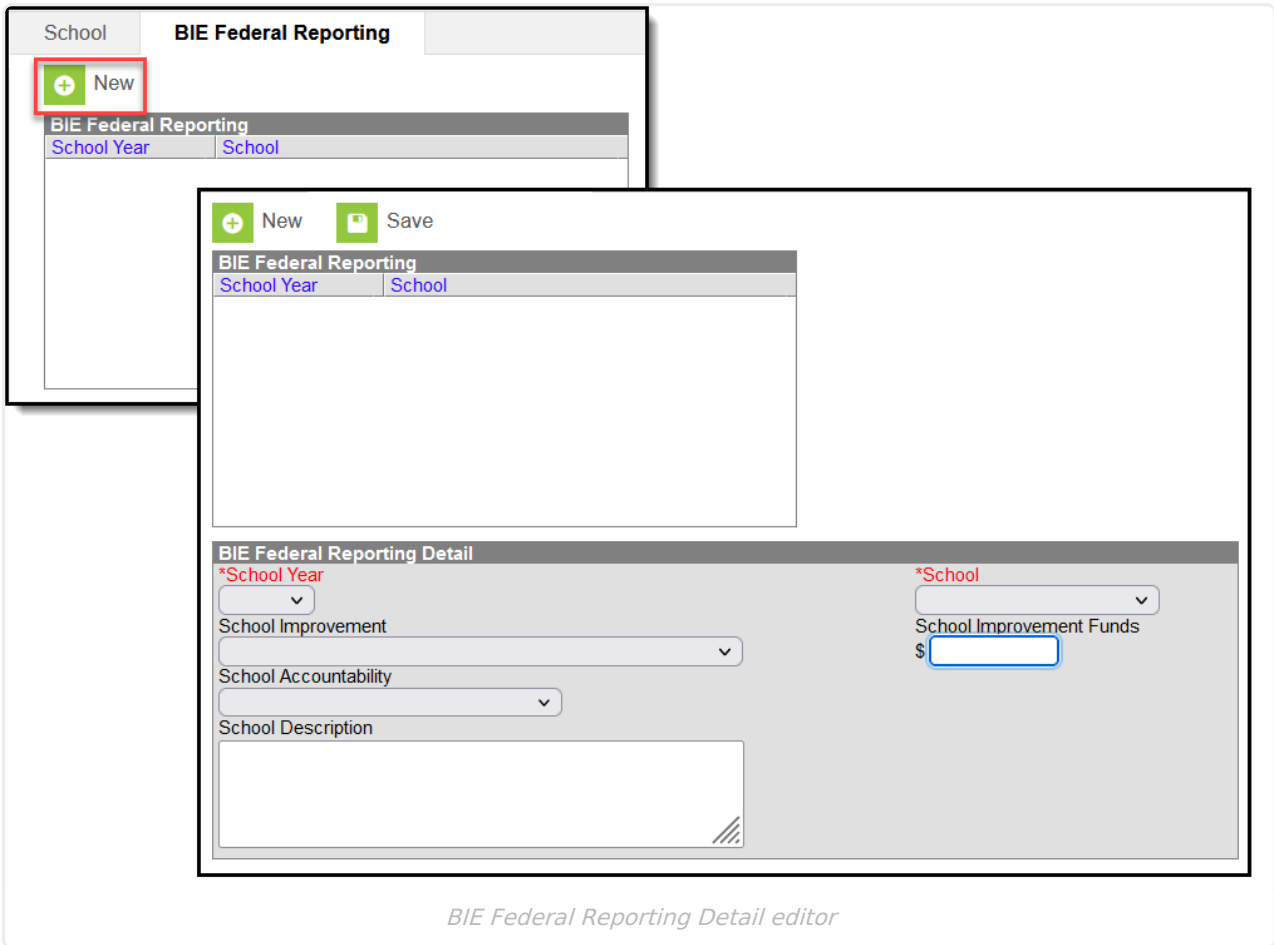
School BIE Federal Reporting

New

BIE Federal Reporting

| School Year | School |
|---|---|

New Save

BIE Federal Reporting

| School Year | School |
|---|---|

BIE Federal Reporting Detail

*School Year

*School

School Improvement

School Improvement Funds

$

School Accountability

School Description

BIE Federal Reporting Detail editor